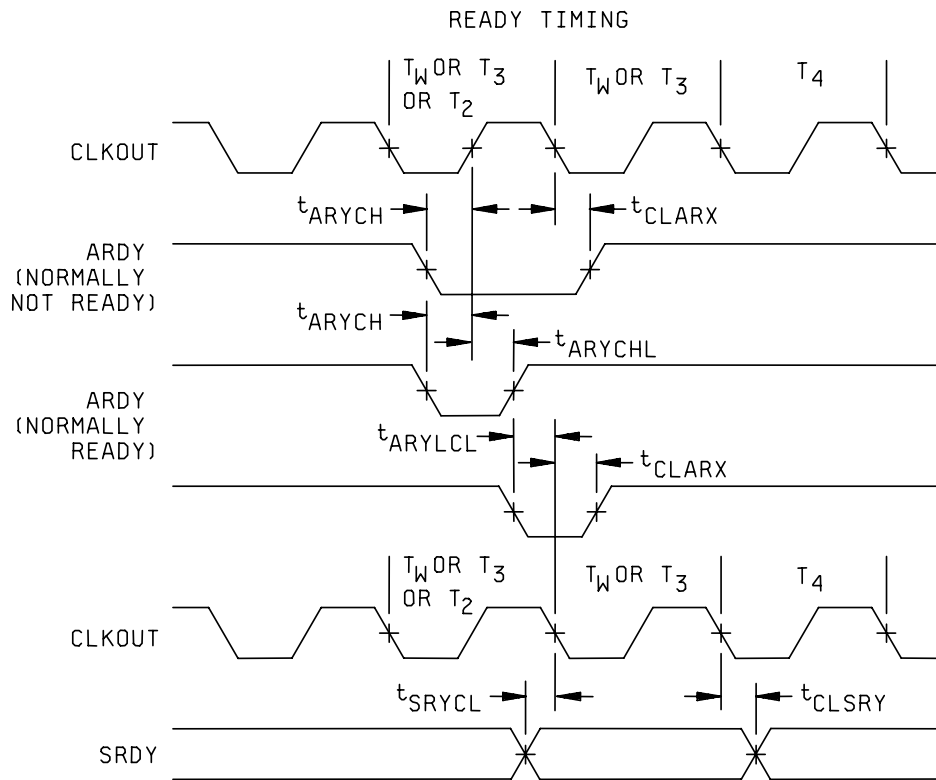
READY TIMING

$T_W$ OR $T_3$ OR $T_2$

$T_W$ OR $T_3$

$T_4$

CLKOUT

$t_{ARYCH}$

$t_{CLARX}$

ARDY (NORMALLY NOT READY)

$t_{ARYCH}$

$t_{ARYCHL}$

ARDY (NORMALLY READY)

$t_{ARYLCL}$

$t_{CLARX}$

$T_W$ OR $T_3$ OR $T_2$

$T_W$ OR $T_3$

$T_4$

CLKOUT

$t_{SRYCL}$

$t_{CLSRY}$

SRDY